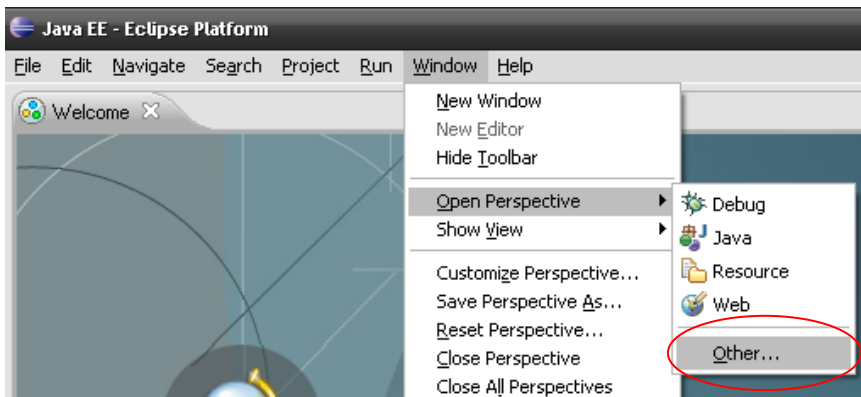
Java EE - Eclipse Platform

File Edit Navigate Search Project Run Window Help

Welcome

New Window
New Editor
Hide Toolbar
Open Perspective
Show View
Customize Perspective...
Save Perspective As...
Reset Perspective...
Close Perspective
Close All Perspectives

Debug
Java
Resource
Web
Other...